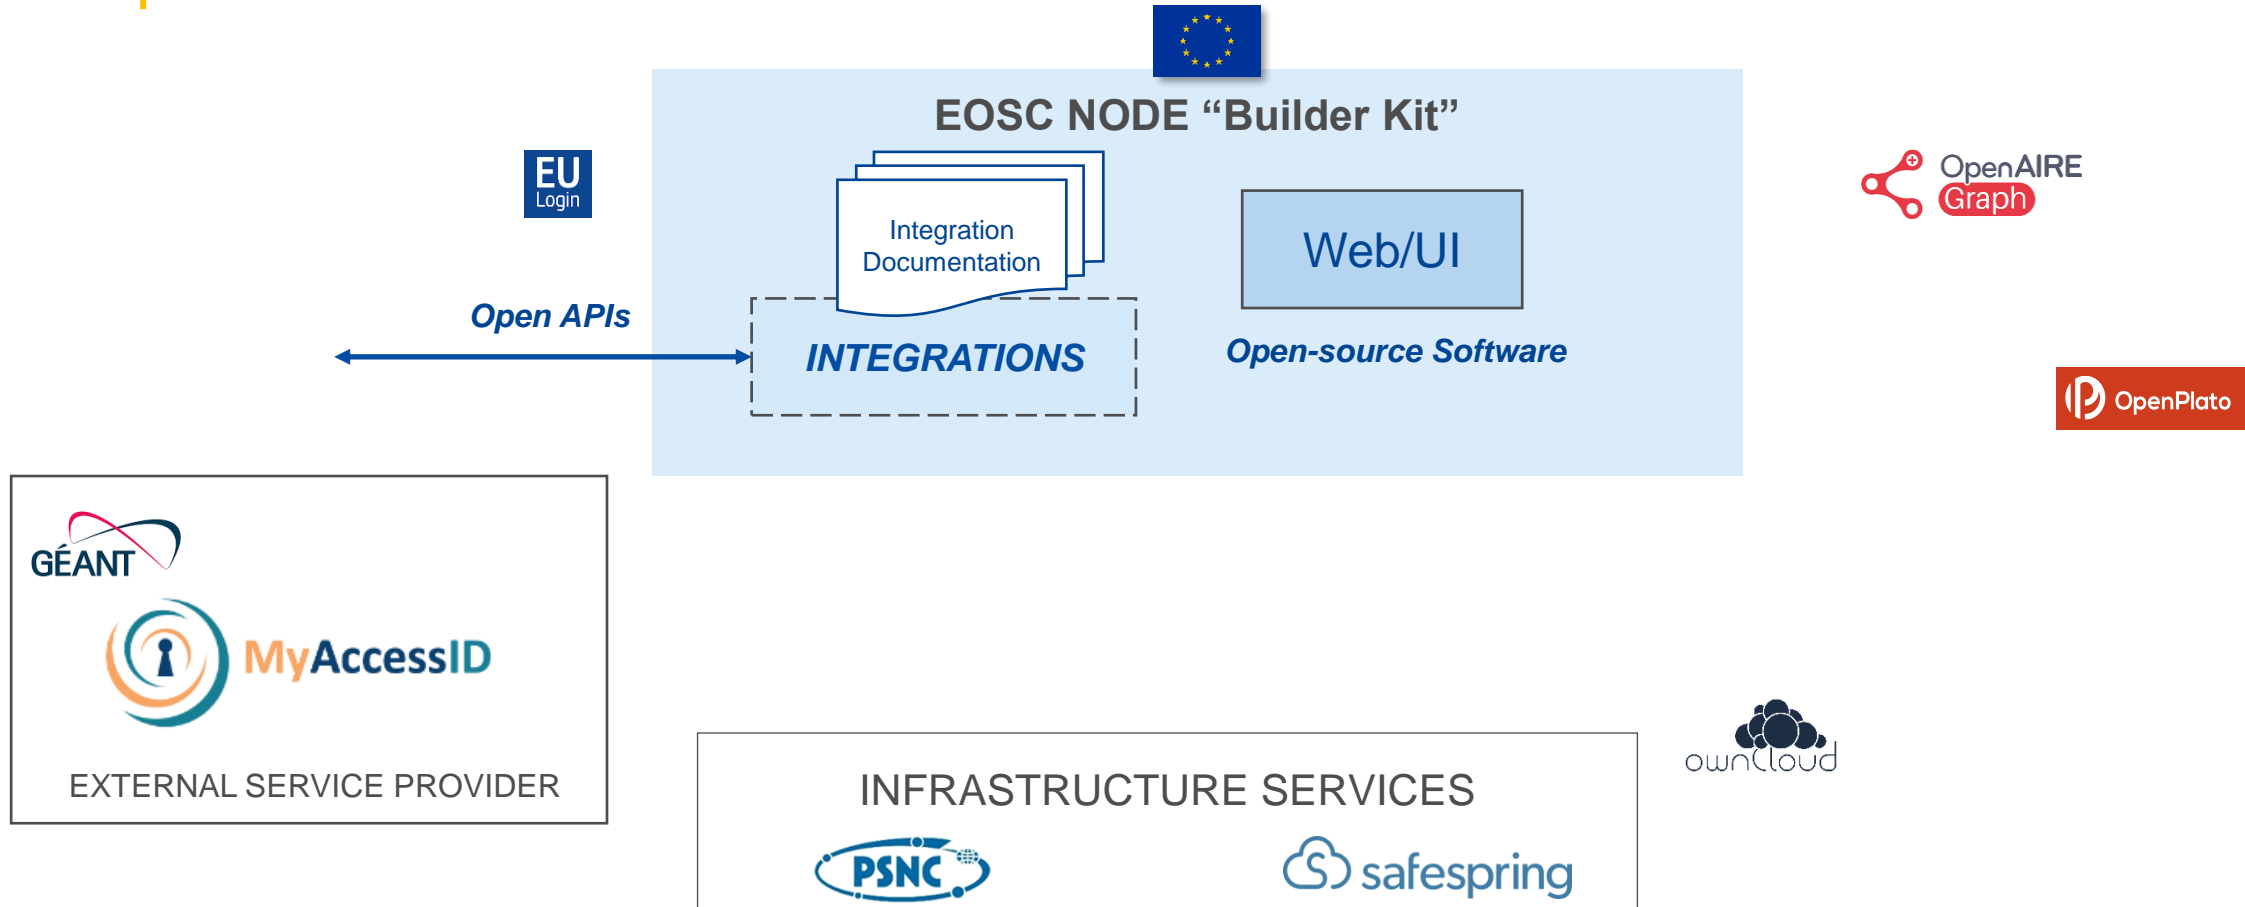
EOSC NODE “Builder Kit”

EU Login

Integration Documentation

Web/UI

OpenAIRE Graph

Open APIs

INTEGRATIONS

Open-source Software

OpenPlato

GÉANT

MyAccessID

EXTERNAL SERVICE PROVIDER

ownCloud

INFRASTRUCTURE SERVICES

PSNC

safespring